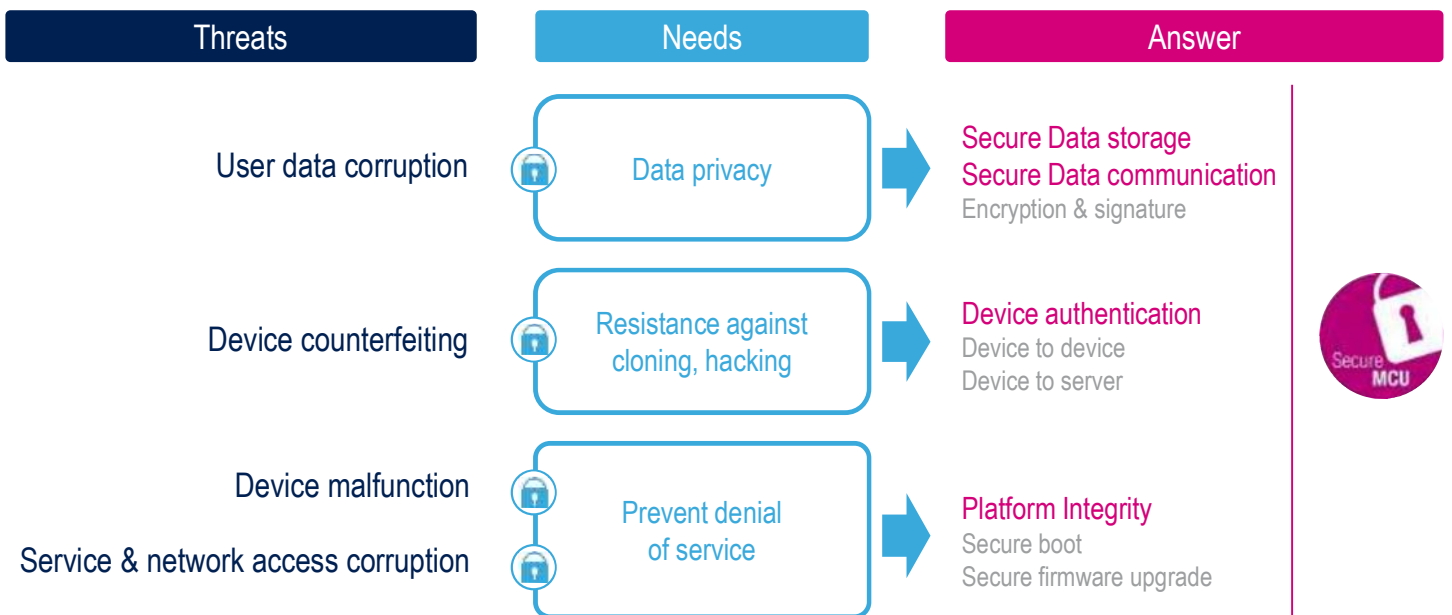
Threats

Needs

Answer

User data corruption

Data privacy

Secure Data storage
Secure Data communication
Encryption & signature

Device counterfeiting

Resistance against cloning, hacking

Device authentication
Device to device
Device to server

Secure MCU

Device malfunction

Service & network access corruption

Prevent denial of service

Platform Integrity
Secure boot
Secure firmware upgrade